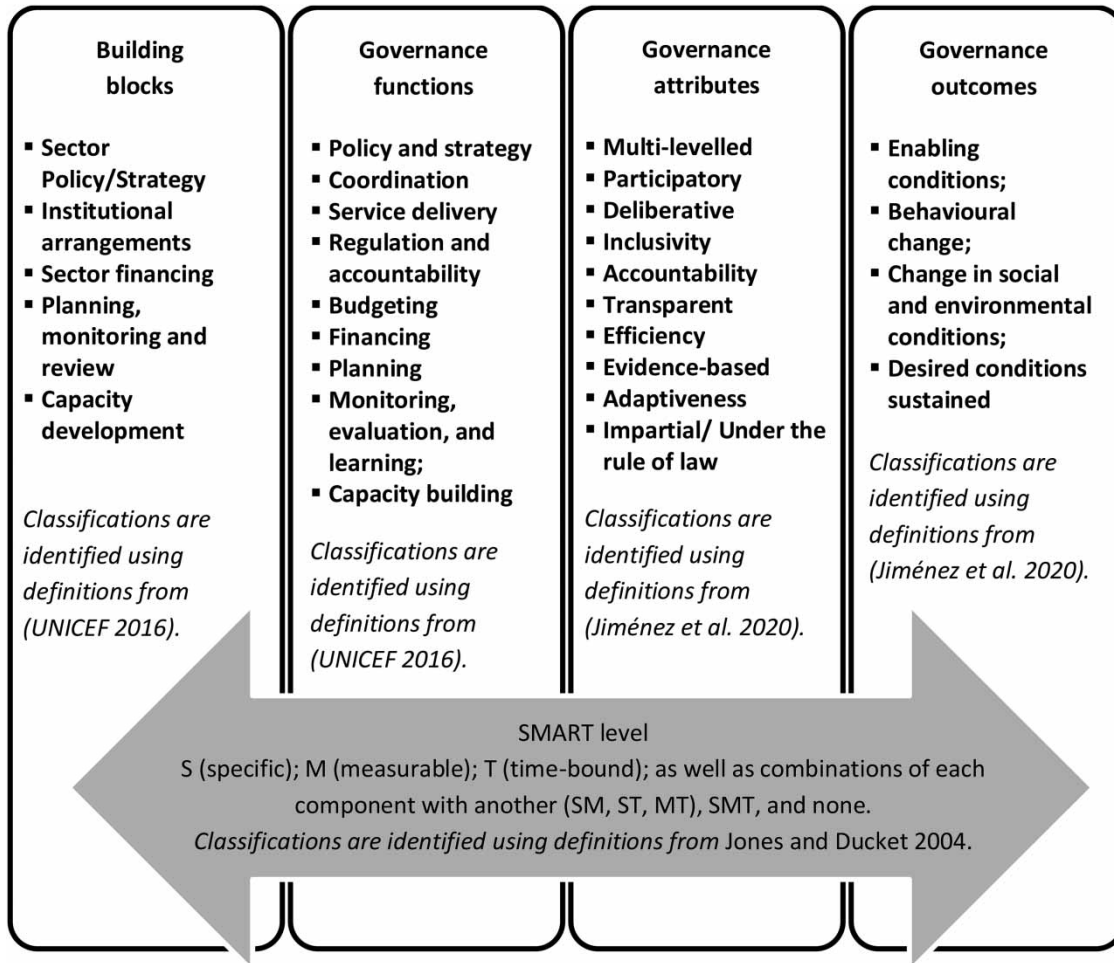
Building blocks

- Sector Policy/Strategy
- Institutional arrangements
- Sector financing
- Planning, monitoring and review
- Capacity development

*Classifications are identified using definitions from (UNICEF 2016).*

Governance functions

- Policy and strategy
- Coordination
- Service delivery
- Regulation and accountability
- Budgeting
- Financing
- Planning
- Monitoring, evaluation, and learning;
- Capacity building

*Classifications are identified using definitions from (UNICEF 2016).*

Governance attributes

- Multi-levelled
- Participatory
- Deliberative
- Inclusivity
- Accountability
- Transparent
- Efficiency
- Evidence-based
- Adaptiveness
- Impartial/ Under the rule of law

*Classifications are identified using definitions from (Jiménez et al. 2020).*

Governance outcomes

- Enabling conditions;
- Behavioural change;
- Change in social and environmental conditions;
- Desired conditions sustained

*Classifications are identified using definitions from (Jiménez et al. 2020).*

SMART level
S (specific); M (measurable); T (time-bound); as well as combinations of each component with another (SM, ST, MT), SMT, and none.
*Classifications are identified using definitions from* Jones and Ducket 2004.